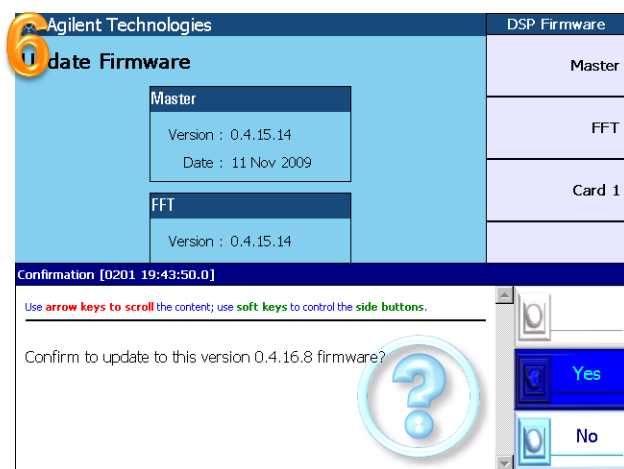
6

Agilent Technologies

DSP Firmware

Update Firmware

Master

Version : 0.4.15.14

Date : 11 Nov 2009

FFT

Version : 0.4.15.14

Master

FFT

Card 1

Confirmation [0201 19:43:50.0]

Use arrow keys to scroll the content; use soft keys to control the side buttons.

Confirm to update to this version 0.4.16.8 firmware?

Yes

No